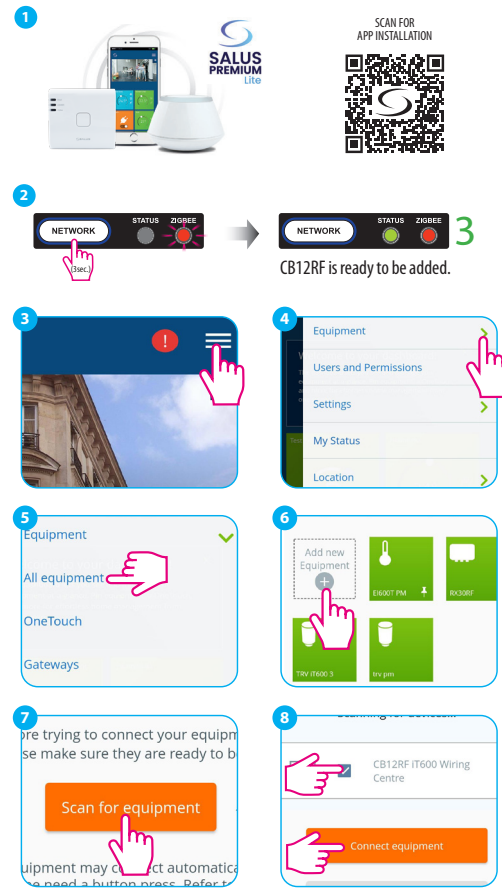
1

SALUS PREMIUM Lite

SCAN FOR APP INSTALLATION

2

NETWORK (3sec.) STATUS ZIGBEE

NETWORK STATUS ZIGBEE 3

CB12RF is ready to be added.

3

4

Equipment

Users and Permissions

Settings

My Status

Location

5

Equipment

All equipment

OneTouch

Gateways

6

Add new Equipment

EI600T PM

RX30RF

TRV iT600 3

trv pm

7

ore trying to connect your equipm

se make sure they are ready to b

Scan for equipment

quipment may connect automatica

8

Searching for devices...

CB12RF iT600 Wiring Centre

Connect equipment